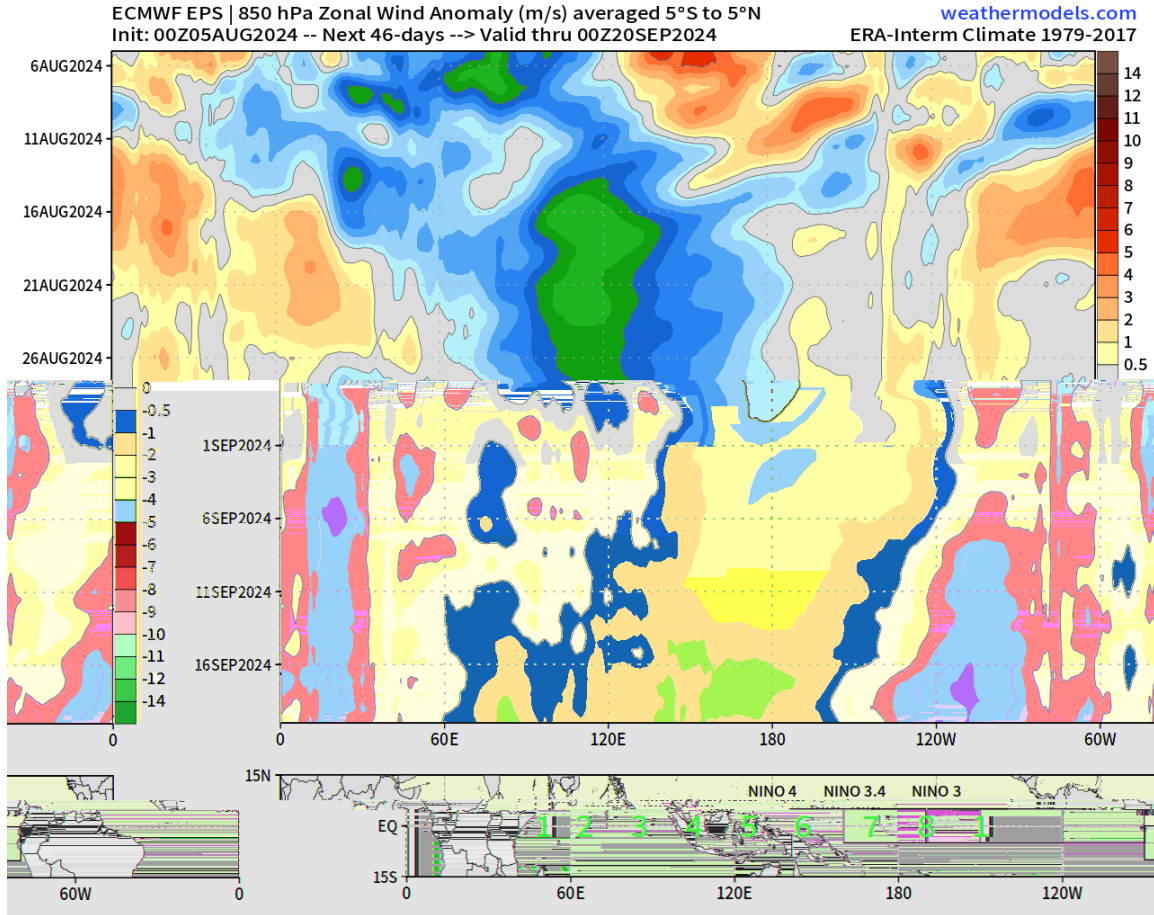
ECMWF EPS | 850 hPa Zonal Wind Anomaly (m/s) averaged 5°S to 5°N
weathermodels.com
Init: 00Z05AUG2024 -- Next 46-days --> Valid thru 00Z20SEP2024
ERA-Interm Climate 1979-2017

6AUG2024
11AUG2024
16AUG2024
21AUG2024
26AUG2024
1SEP2024
6SEP2024
11SEP2024
16SEP2024

14
12
11
10
9
8
7
6
5
4
3
2
1
0.5

0
-0.5
-1
-2
-3
-4
-5
-6
-7
-8
-9
-10
-11
-12
-14

0
0
60E
120E
180
120W
60W

15N
EQ
15S
NINO 4
NINO 3.4
NINO 3
1 2 3 4 5 6 7 8 1
60W
0
0
60E
120E
180
120W